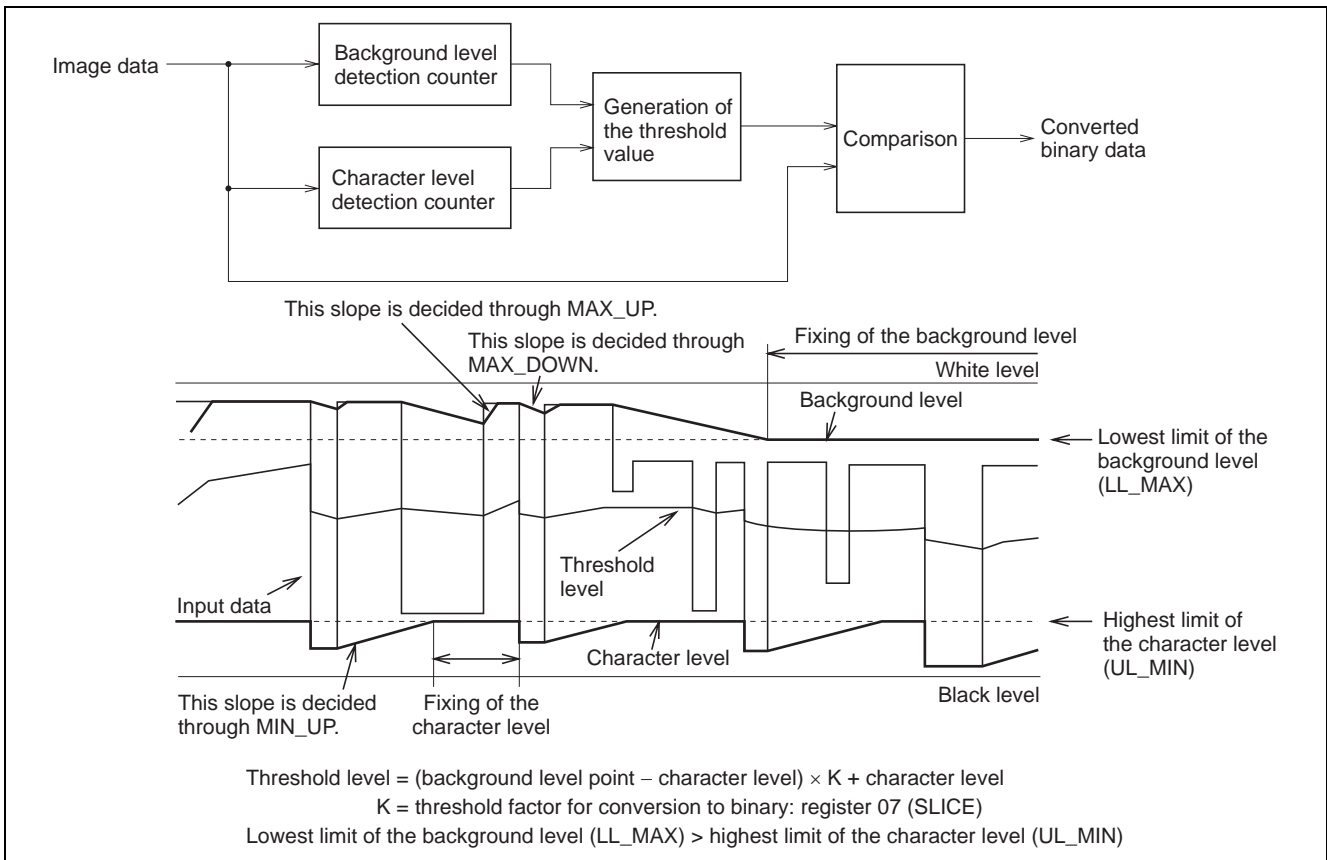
Image data

Background level detection counter

Character level detection counter

Generation of the threshold value

Comparison

Converted binary data

This slope is decided through MAX_UP.

This slope is decided through MAX_DOWN.

Fixing of the background level

White level

Background level

Lowest limit of the background level (LL_MAX)

Threshold level

Input data

Highest limit of the character level (UL_MIN)

Character level

Black level

This slope is decided through MIN_UP.

Fixing of the character level

Threshold level = (background level point − character level) × K + character level

K = threshold factor for conversion to binary: register 07 (SLICE)

Lowest limit of the background level (LL_MAX) > highest limit of the character level (UL_MIN)